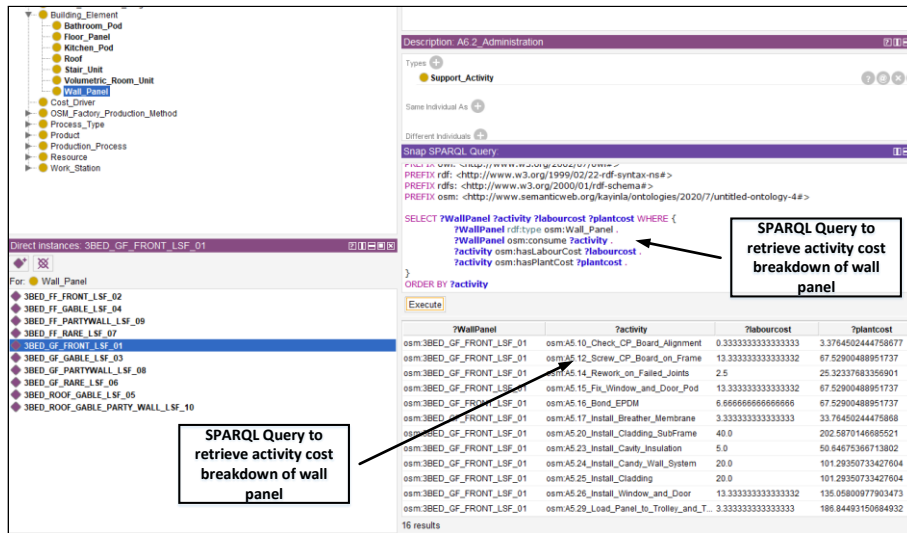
Building_Element
Bathroom_Pod
Floor_Panel
Kitchen_Pod
Roof
Stair_Unit
Volumetric_Room_Unit
Wall_Panel
Cost_Driver
OSM_Factory_Production_Method
Process_Type
Product
Production_Process
Resource
Work_Station

Direct instances: 3BED_GF_FRONT_LSF_01
For: Wall_Panel
3BED_FF_FRONT_LSF_02
3BED_FF_GABLE_LSF_04
3BED_FF_PARTYWALL_LSF_09
3BED_FF_RARE_LSF_07
3BED_GF_FRONT_LSF_01
3BED_GF_GABLE_LSF_03
3BED_GF_PARTYWALL_LSF_08
3BED_GF_RARE_LSF_06
3BED_ROOF_GABLE_LSF_05
3BED_ROOF_GABLE_PARTY_WALL_LSF_10

Description: A6.2_Administration
Types
Support_Activity
Same Individual As
Different Individuals

Snap SPARQL Query:
PREFIX owl: <http://www.w3.org/2002/07/owl#>
PREFIX rdf: <http://www.w3.org/1999/02/22-rdf-syntax-ns#>
PREFIX rdfs: <http://www.w3.org/2000/01/rdf-schema#>
PREFIX osm: <http://www.semanticweb.org/kayinla/ontologies/2020/7/untitled-ontology-4#>

SELECT ?WallPanel ?activity ?labourcost ?plantcost WHERE {
?WallPanel rdf:type osm:Wall_Panel .
?WallPanel osm:consume ?activity .
?activity osm:hasLabourCost ?labourcost .
?activity osm:hasPlantCost ?plantcost .
}
ORDER BY ?activity

SPARQL Query to retrieve activity cost breakdown of wall panel

Execute

| ?WallPanel | ?activity | ?labourcost | ?plantcost |
|---|---|---|---|
| osm:3BED_GF_FRONT_LSF_01 | osm:A5.10_Check_CP_Board_Alignment | 0.3333333333333333 | 3.3764502444758677 |
| osm:3BED_GF_FRONT_LSF_01 | osm:A5.12_Screw_CP_Board_on_Frame | 13.333333333333332 | 67.52900488951737 |
| osm:3BED_GF_FRONT_LSF_01 | osm:A5.14_Rework_on_Failed_Joints | 2.5 | 25.32337683356901 |
| osm:3BED_GF_FRONT_LSF_01 | osm:A5.15_Fix_Window_and_Door_Pod | 13.333333333333332 | 67.52900488951737 |
| osm:3BED_GF_FRONT_LSF_01 | osm:A5.16_Bond_EPDM | 6.666666666666666 | 33.76450244475868 |
| osm:3BED_GF_FRONT_LSF_01 | osm:A5.17_Install_Breather_Membrane | 3.3333333333333333 | 33.76450244475868 |
| osm:3BED_GF_FRONT_LSF_01 | osm:A5.20_Install_Cladding_SubFrame | 40.0 | 202.5870146685521 |
| osm:3BED_GF_FRONT_LSF_01 | osm:A5.23_Install_Cavity_Insulation | 5.0 | 50.64675366713802 |
| osm:3BED_GF_FRONT_LSF_01 | osm:A5.24_Install_Candy_Wall_System | 20.0 | 101.29350733427604 |
| osm:3BED_GF_FRONT_LSF_01 | osm:A5.25_Install_Cladding | 20.0 | 101.29350733427604 |
| osm:3BED_GF_FRONT_LSF_01 | osm:A5.26_Install_Window_and_Door | 13.333333333333332 | 135.05800977903473 |
| osm:3BED_GF_FRONT_LSF_01 | osm:A5.29_Load_Panel_to_Trolley_and_T... | 3.3333333333333333 | 186.84493150684932 |

16 results

SPARQL Query to retrieve activity cost breakdown of wall panel